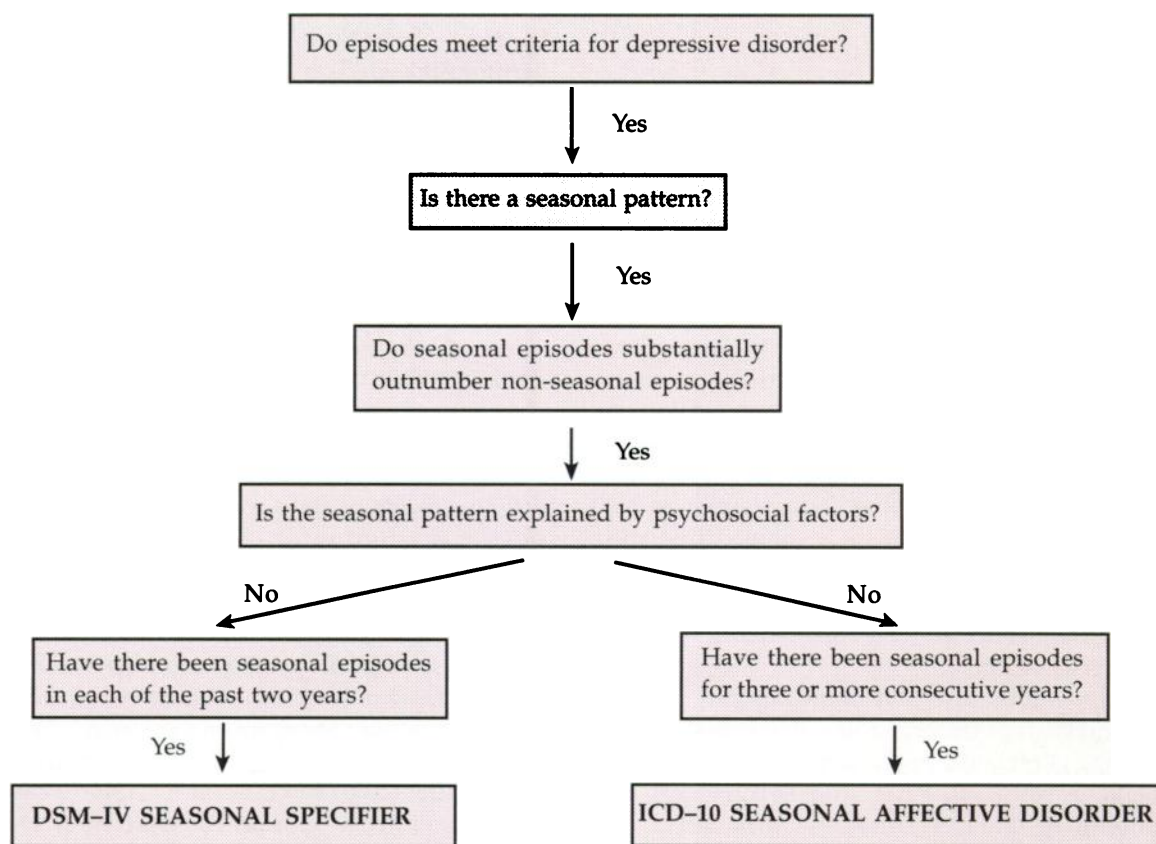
Do episodes meet criteria for depressive disorder?

Yes

Is there a seasonal pattern?

Yes

Do seasonal episodes substantially outnumber non-seasonal episodes?

Yes

Is the seasonal pattern explained by psychosocial factors?

No

No

Have there been seasonal episodes in each of the past two years?

Yes

DSM–IV SEASONAL SPECIFIER

Have there been seasonal episodes for three or more consecutive years?

Yes

ICD–10 SEASONAL AFFECTIVE DISORDER